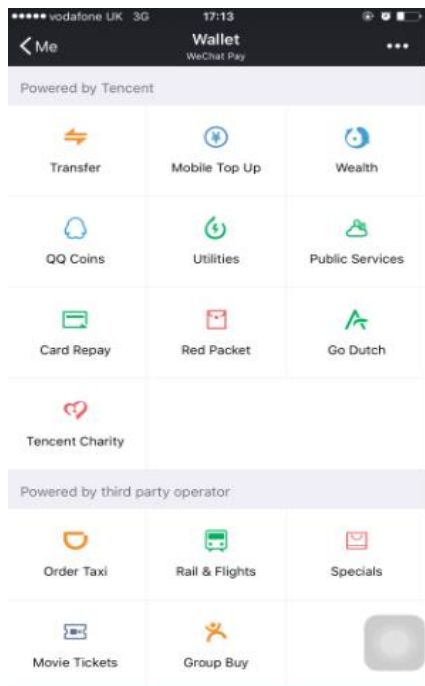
●●●●● vodafone UK 3G 17:13

Me

Wallet

WeChat Pay

•••

Powered by Tencent

Transfer

Mobile Top Up

Wealth

QQ Coins

Utilities

Public Services

Card Repay

Red Packet

Go Dutch

Tencent Charity

Powered by third party operator

Order Taxi

Rail & Flights

Specials

Movie Tickets

Group Buy